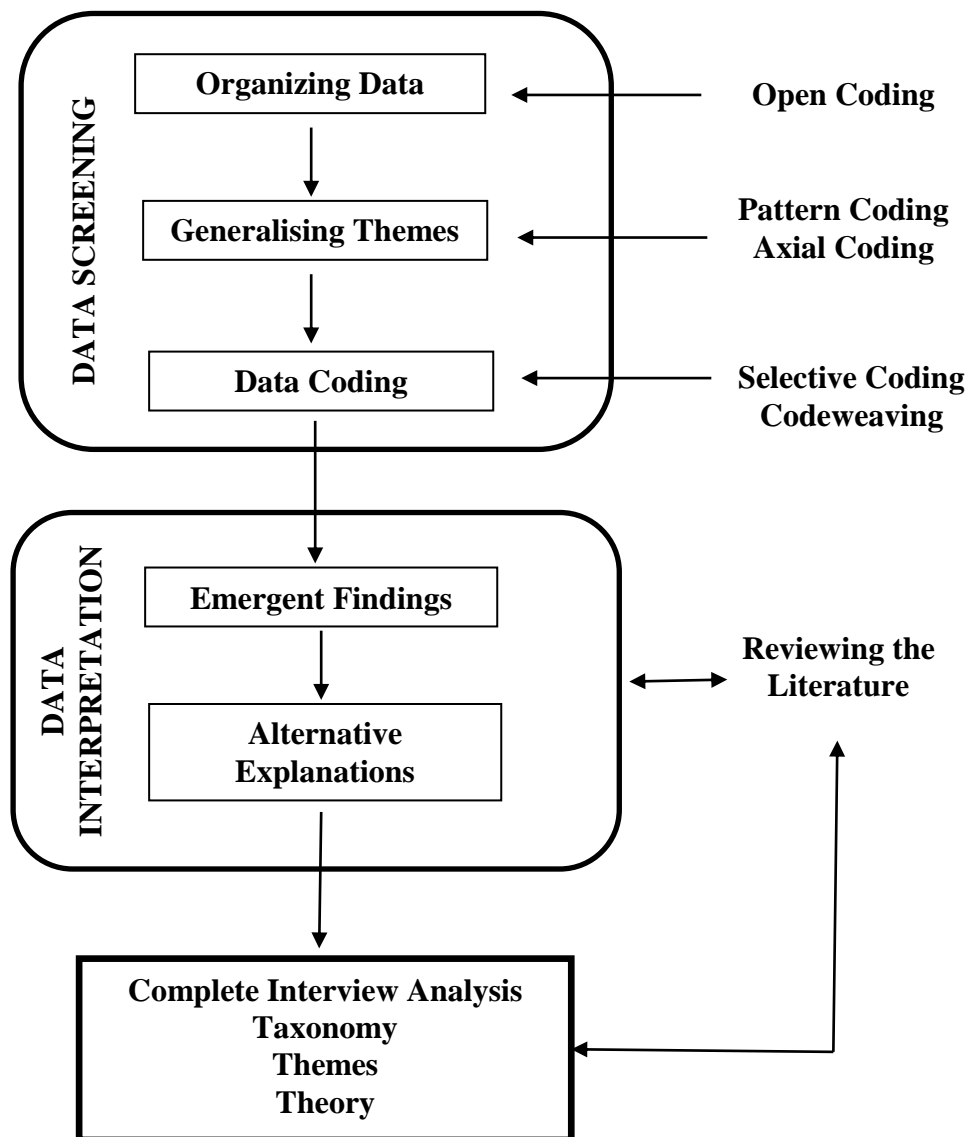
DATA SCREENING

Organizing Data

Open Coding

Generalising Themes

Pattern Coding
Axial Coding

Data Coding

Selective Coding
Codeweaving

DATA INTERPRETATION

Emergent Findings

Alternative Explanations

Reviewing the Literature

Complete Interview Analysis
Taxonomy
Themes
Theory